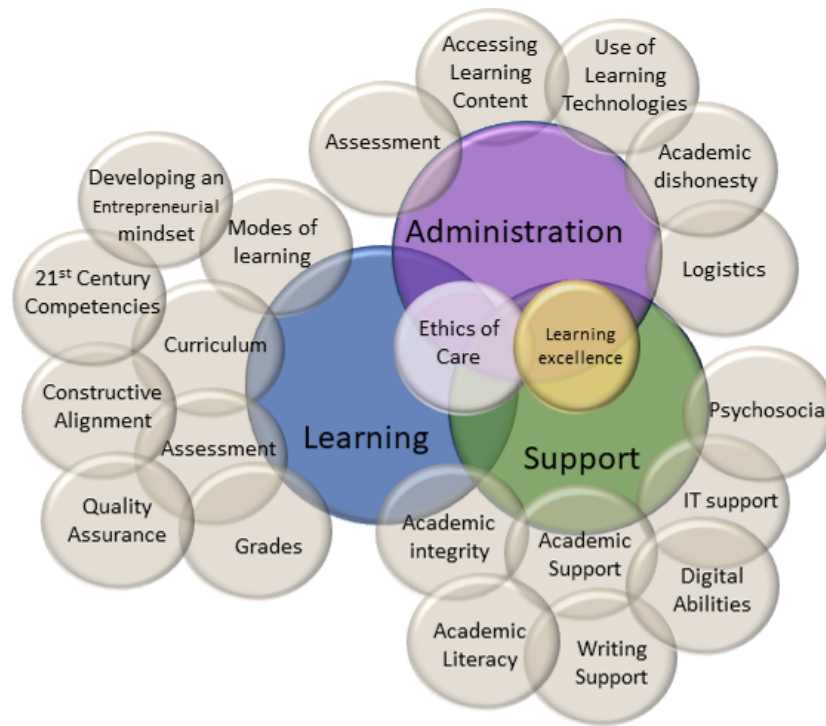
Accessing Learning Content

Use of Learning Technologies

Assessment

Academic dishonesty

Developing an Entrepreneurial mindset

Modes of learning

Administration

Logistics

21$^{st}$ Century Competencies

Curriculum

Ethics of Care

Learning excellence

Constructive Alignment

Psychosocia

Assessment

Learning

Support

Quality Assurance

Grades

Academic integrity

IT support

Academic Support

Digital Abilities

Academic Literacy

Writing Support